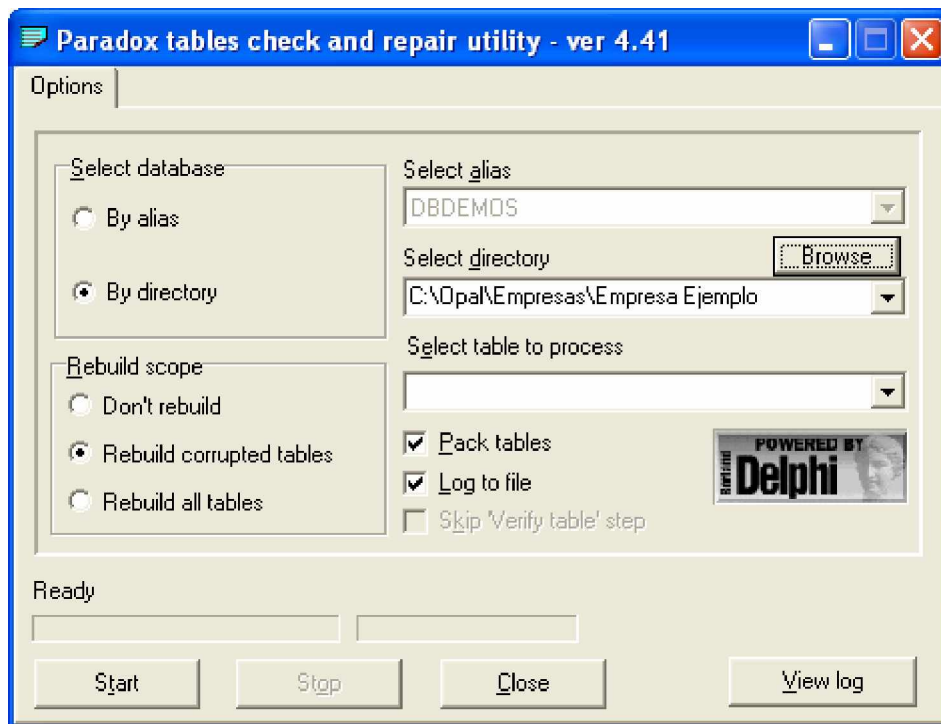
Paradox tables check and repair utility - ver 4.41

Options

Select database

By alias

By directory

Rebuild scope

Don't rebuild

Rebuild corrupted tables

Rebuild all tables

Select alias

DBDEMOS

Select directory

Browse

C:\Opal\Empresas\Empresa Ejemplo

Select table to process

Pack tables

Log to file

Skip 'Verify table' step

POWERED BY Borland Delphi

Ready

Start

Stop

Close

View log